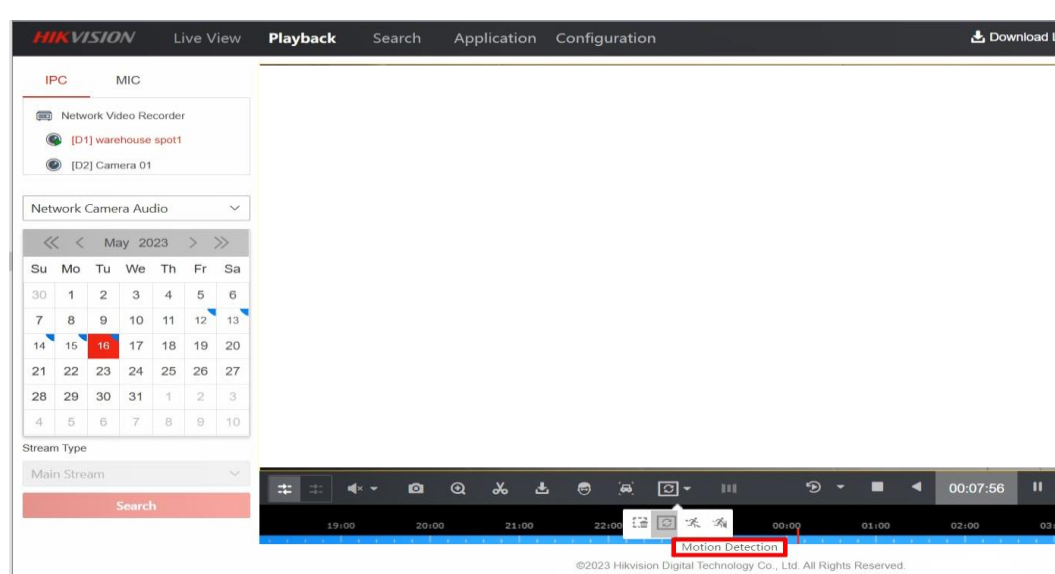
HIKVISION Live View Playback Search Application Configuration Download

IPC MIC

Network Video Recorder
[D1] warehouse spot1
[D2] Camera 01

Network Camera Audio

May 2023

| Su | Mo | Tu | We | Th | Fr | Sa |
|---|---|---|---|---|---|---|
| 30 | 1 | 2 | 3 | 4 | 5 | 6 |
| 7 | 8 | 9 | 10 | 11 | 12 | 13 |
| 14 | 15 | 16 | 17 | 18 | 19 | 20 |
| 21 | 22 | 23 | 24 | 25 | 26 | 27 |
| 28 | 29 | 30 | 31 | 1 | 2 | 3 |
| 4 | 5 | 6 | 7 | 8 | 9 | 10 |

Stream Type
Main Stream
Search

00:07:56

19:00 20:00 21:00 22:00 00:00 01:00 02:00 03

Motion Detection

©2023 Hikvision Digital Technology Co., Ltd. All Rights Reserved.